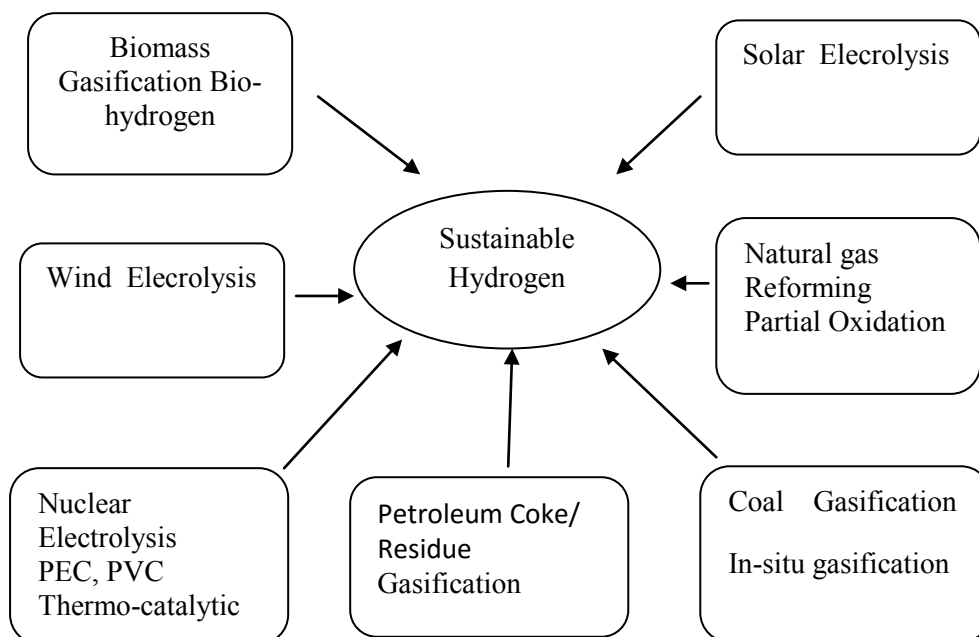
Biomass Gasification Biohydrogen

Solar Elecrolysis

Sustainable Hydrogen

Wind Elecrolysis

Natural gas Reforming Partial Oxidation

Nuclear Electrolysis PEC, PVC Thermo-catalytic

Petroleum Coke/ Residue Gasification

Coal Gasification

In-situ gasification